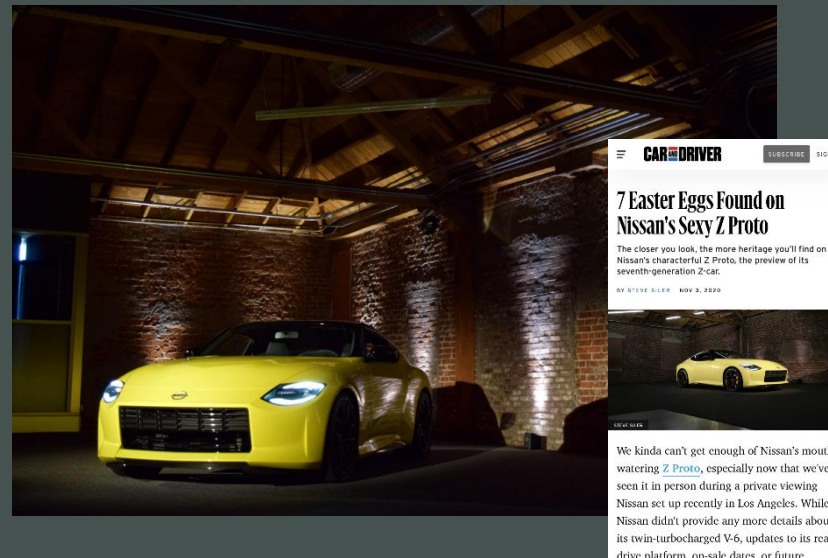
CAR AND DRIVER SUBSCRIBE SIG

7 Easter Eggs Found on Nissan's Sexy Z Proto

The closer you look, the more heritage you'll find on Nissan's characterful Z Proto, the preview of its seventh-generation Z-car.

BY STEVE SILER NOV 3, 2020

STEVE SILER

We kinda can't get enough of Nissan's mout watering Z Proto, especially now that we've seen it in person during a private viewing Nissan set up recently in Los Angeles. While Nissan didn't provide any more details abou its twin-turbocharged V-6, updates to its rea drive platform, on-sale dates, or future